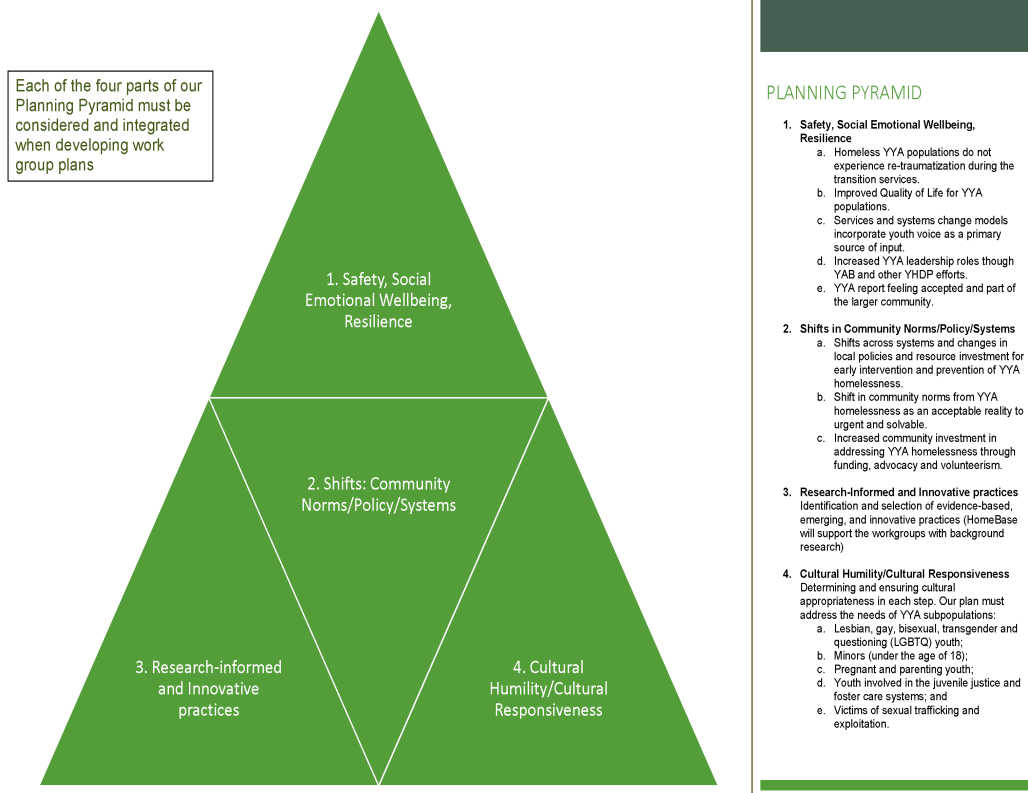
Each of the four parts of our Planning Pyramid must be considered and integrated when developing work group plans

1. Safety, Social Emotional Wellbeing, Resilience

2. Shifts: Community Norms/Policy/Systems

3. Research-informed and Innovative practices

4. Cultural Humility/Cultural Responsiveness

PLANNING PYRAMID

1. Safety, Social Emotional Wellbeing, Resilience
a. Homeless YYA populations do not experience re-traumatization during the transition services.
b. Improved Quality of Life for YYA populations.
c. Services and systems change models incorporate youth voice as a primary source of input.
d. Increased YYA leadership roles though YAB and other YHDP efforts.
e. YYA report feeling accepted and part of the larger community.

2. Shifts in Community Norms/Policy/Systems
a. Shifts across systems and changes in local policies and resource investment for early intervention and prevention of YYA homelessness.
b. Shift in community norms from YYA homelessness as an acceptable reality to urgent and solvable.
c. Increased community investment in addressing YYA homelessness through funding, advocacy and volunteerism.

3. Research-Informed and Innovative practices
Identification and selection of evidence-based, emerging, and innovative practices (HomeBase will support the workgroups with background research)

4. Cultural Humility/Cultural Responsiveness
Determining and ensuring cultural appropriateness in each step. Our plan must address the needs of YYA subpopulations:
a. Lesbian, gay, bisexual, transgender and questioning (LGBTQ) youth;
b. Minors (under the age of 18);
c. Pregnant and parenting youth;
d. Youth involved in the juvenile justice and foster care systems; and
e. Victims of sexual trafficking and exploitation.